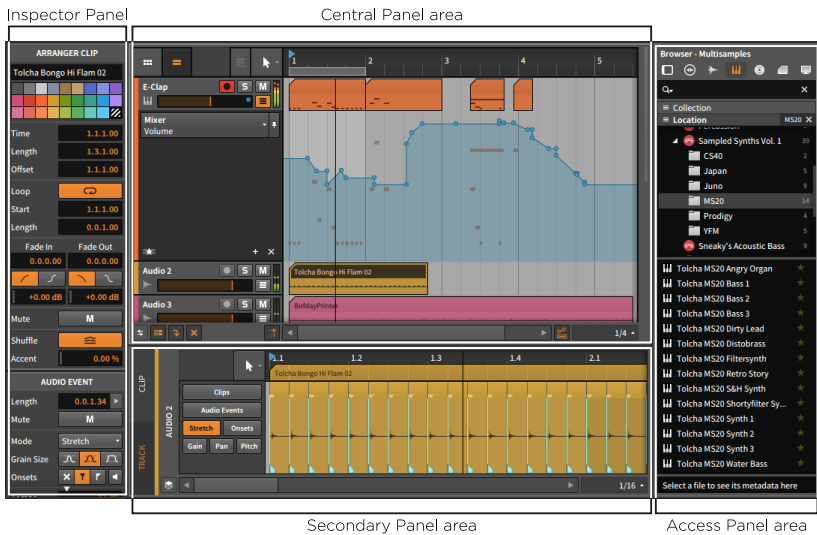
Inspector Panel

Central Panel area

ARRANGER CLIP

Tolcha Bongo Hi Flam 02

Time 1.1.1.00
Length 1.3.1.00
Offset 1.1.1.00
Loop
Start 1.1.1.00
Length 0.0.1.00

Fade In Fade Out
0.0.0.00 0.0.0.00
+0.00 dB +0.00 dB

Mute M
Shuffle
Accent 0.00 %

AUDIO EVENT
Length 0.0.1.34
Mute M
Mode Stretch
Grain Size
Onsets

1 2 3 4 5

E-Clap
S M

Mixer
Volume

Audio 2
S M
Tolcha Bongo Hi Flam 02

Audio 3
S M
BirfdayPrinter

1/4

Browser - Multisamples
Collection
Location MS20
Percussion
Sampled Synths Vol. 1 39
CS40 2
Japan 5
Juno 9
MS20 14
Prodigy 5
YFM 5
Sneaky's Acoustic Bass 9
Tolcha MS20 Angry Organ
Tolcha MS20 Bass 1
Tolcha MS20 Bass 2
Tolcha MS20 Bass 3
Tolcha MS20 Dirty Lead
Tolcha MS20 Distobrass
Tolcha MS20 Filtersynth
Tolcha MS20 Retro Story
Tolcha MS20 S&H Synth
Tolcha MS20 Shortyfilter Sy...
Tolcha MS20 Synth 1
Tolcha MS20 Synth 2
Tolcha MS20 Synth 3
Tolcha MS20 Water Bass
Select a file to see its metadata here

CLIP
TRACK
AUDIO 2
Clips
Audio Events
Stretch Onsets
Gain Pan Pitch

1 1.2 1.3 1.4 2.1
Tolcha Bongo Hi Flam 02

1/16

Secondary Panel area

Access Panel area